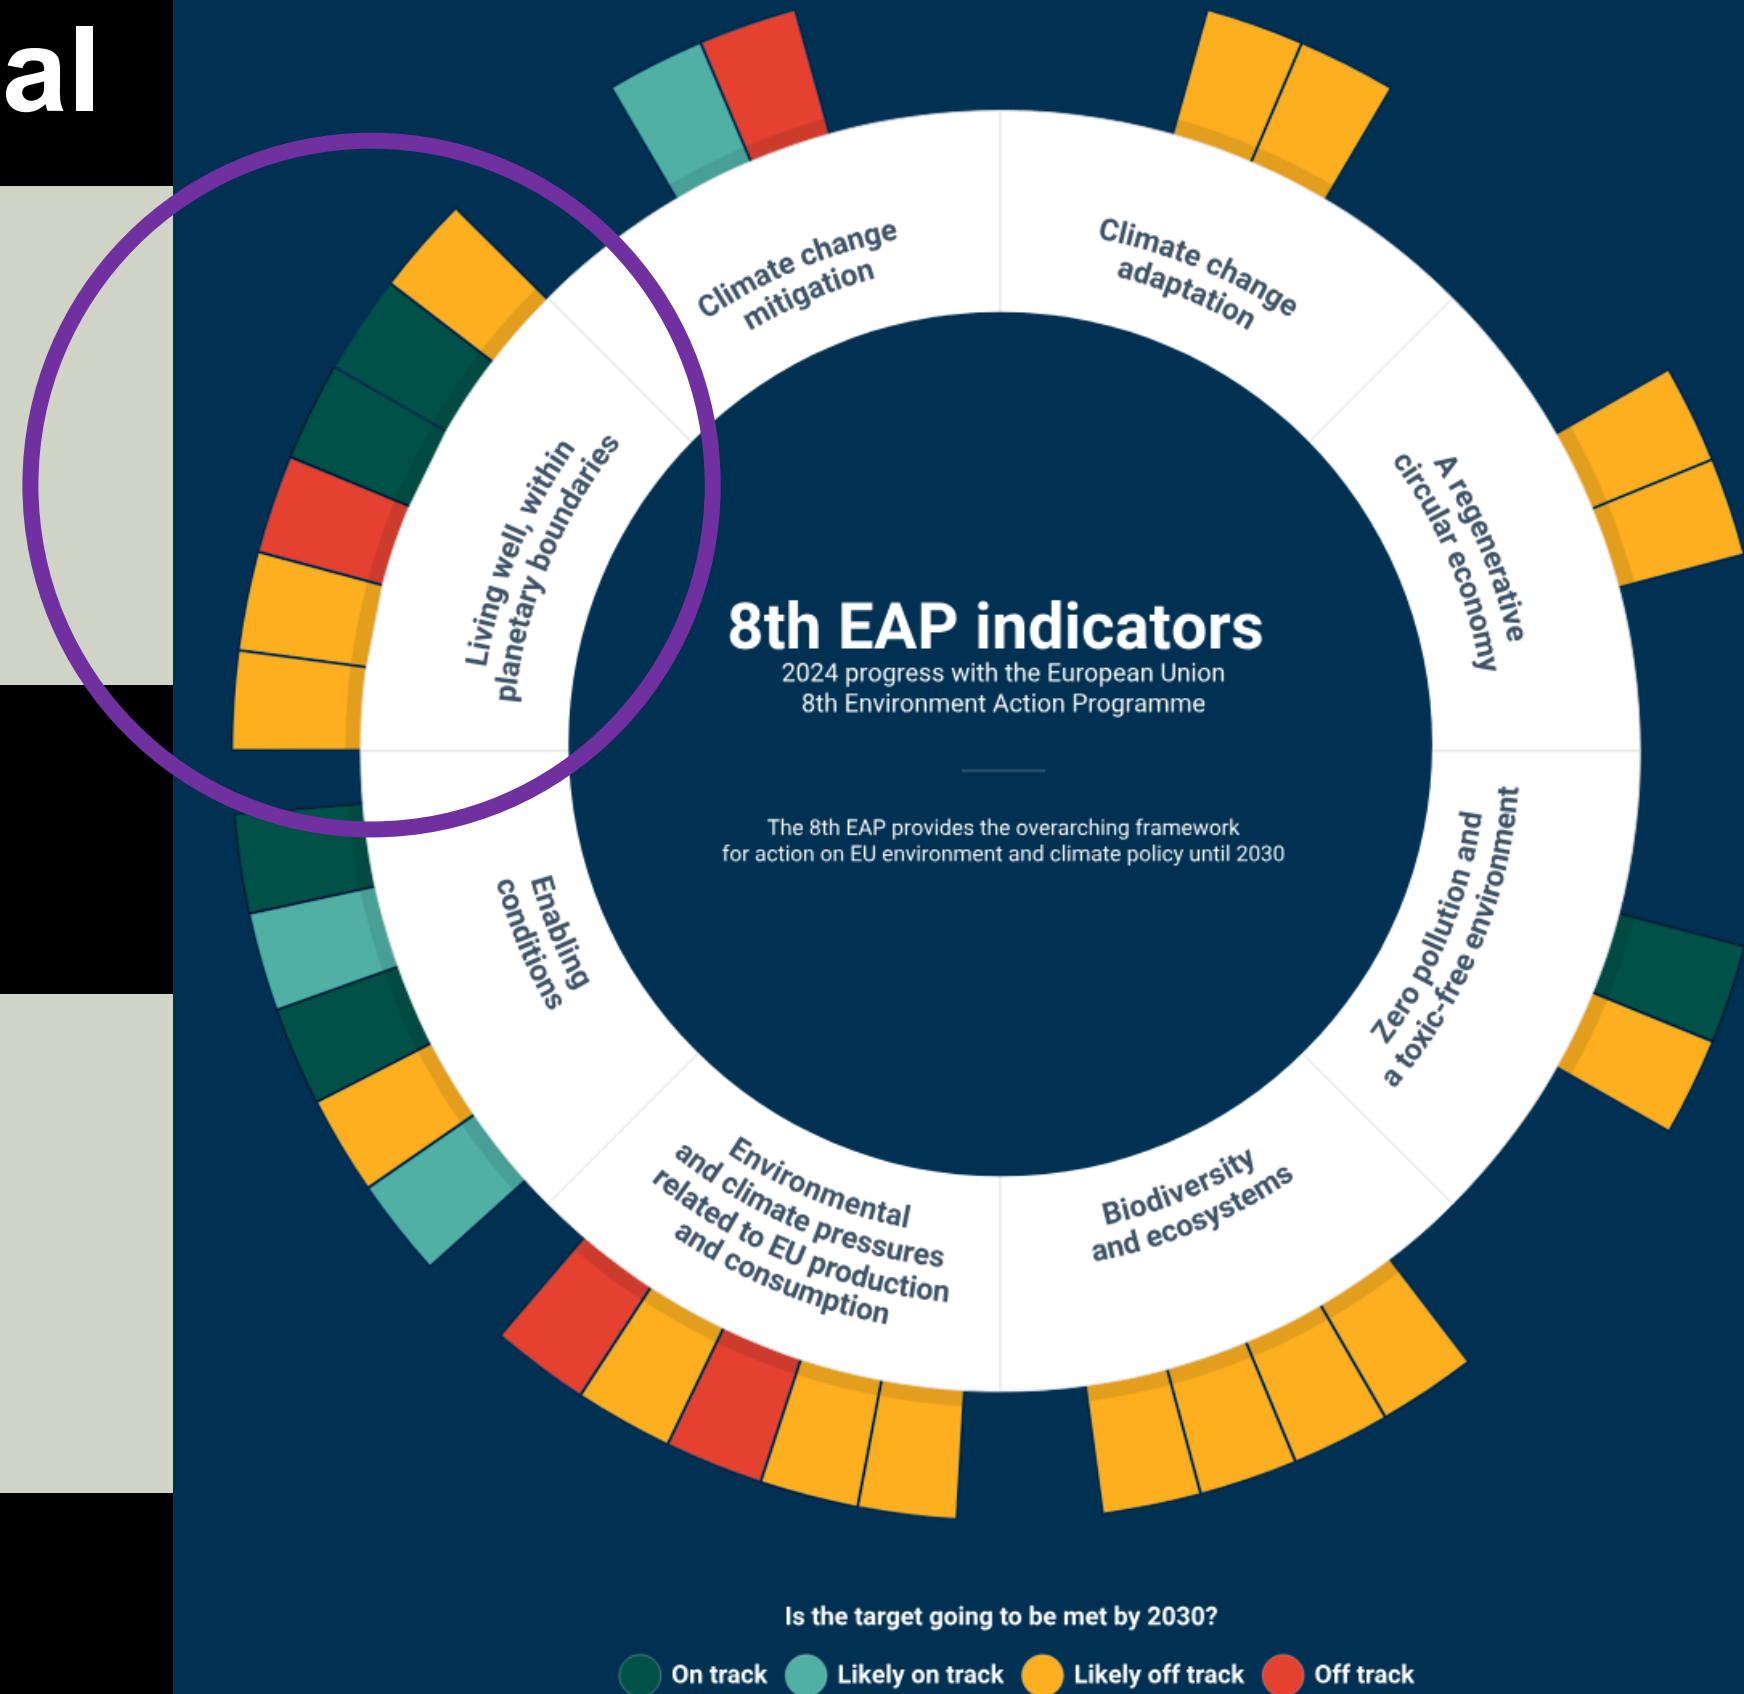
al

Climate change mitigation

Climate change adaptation

A regenerative circular economy

Zero pollution and a toxic-free environment

Biodiversity and ecosystems

Environmental and climate pressures related to EU production and consumption

Enabling conditions

Living well, within planetary boundaries

8th EAP indicators
2024 progress with the European Union 8th Environment Action Programme

The 8th EAP provides the overarching framework for action on EU environment and climate policy until 2030

Is the target going to be met by 2030?

On track Likely on track Likely off track Off track